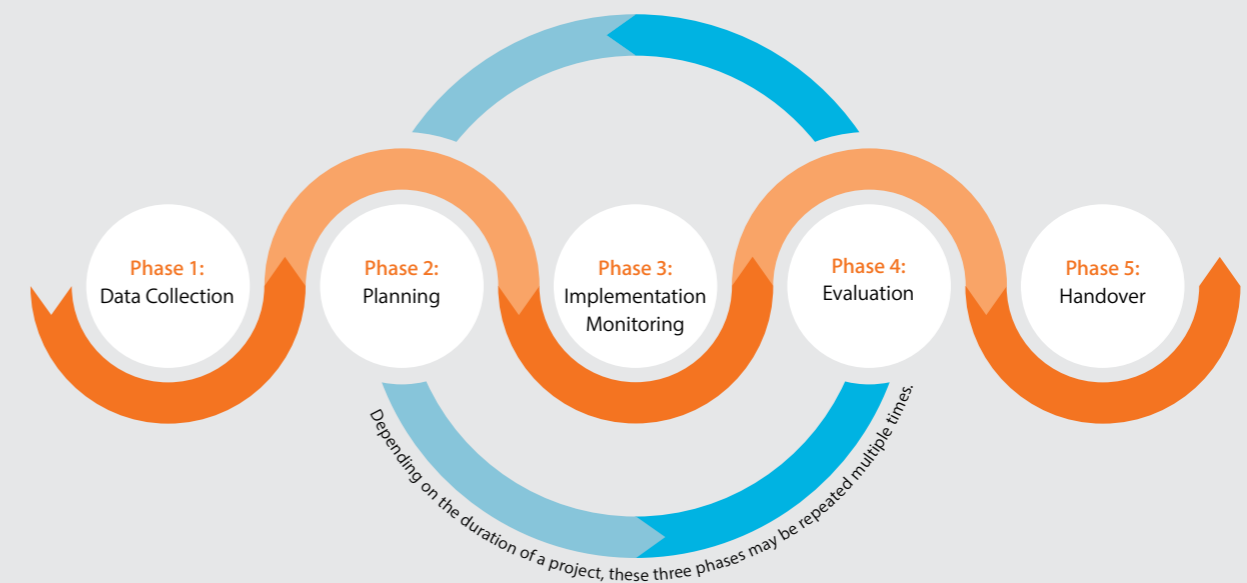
Phase 1:
Data Collection

Phase 2:
Planning

Phase 3:
Implementation
Monitoring

Phase 4:
Evaluation

Phase 5:
Handover

Depending on the duration of a project, these three phases may be repeated multiple times.